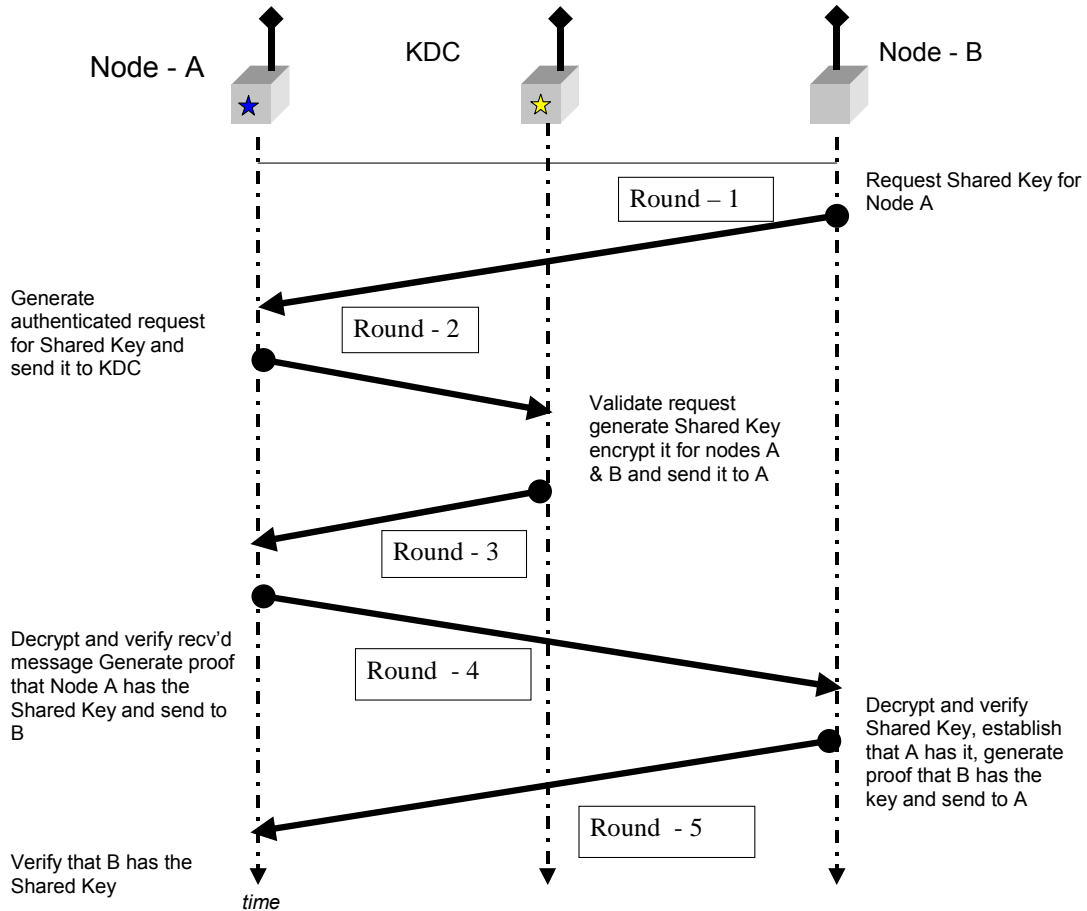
Node - A

KDC

Node - B

Round – 1

Request Shared Key for Node A

Generate authenticated request for Shared Key and send it to KDC

Round - 2

Validate request generate Shared Key encrypt it for nodes A & B and send it to A

Round - 3

Decrypt and verify recv'd message Generate proof that Node A has the Shared Key and send to B

Round - 4

Decrypt and verify Shared Key, establish that A has it, generate proof that B has the key and send to A

Round - 5

Verify that B has the Shared Key

time